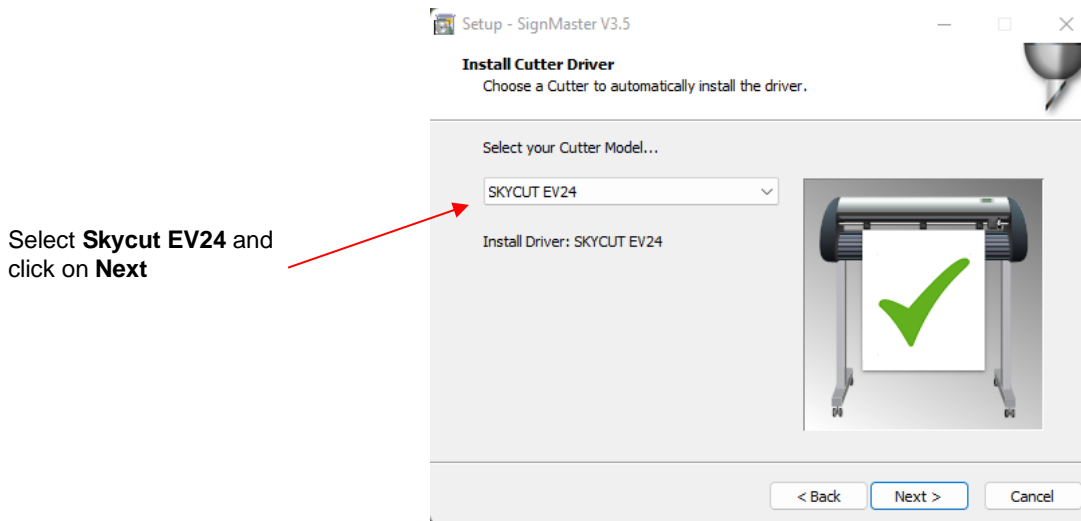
Select **Skycut EV24** and click on **Next**

Setup - SignMaster V3.5

**Install Cutter Driver**
Choose a Cutter to automatically install the driver.

Select your Cutter Model...

SKYCUT EV24

Install Driver: SKYCUT EV24

< Back
Next >
Cancel